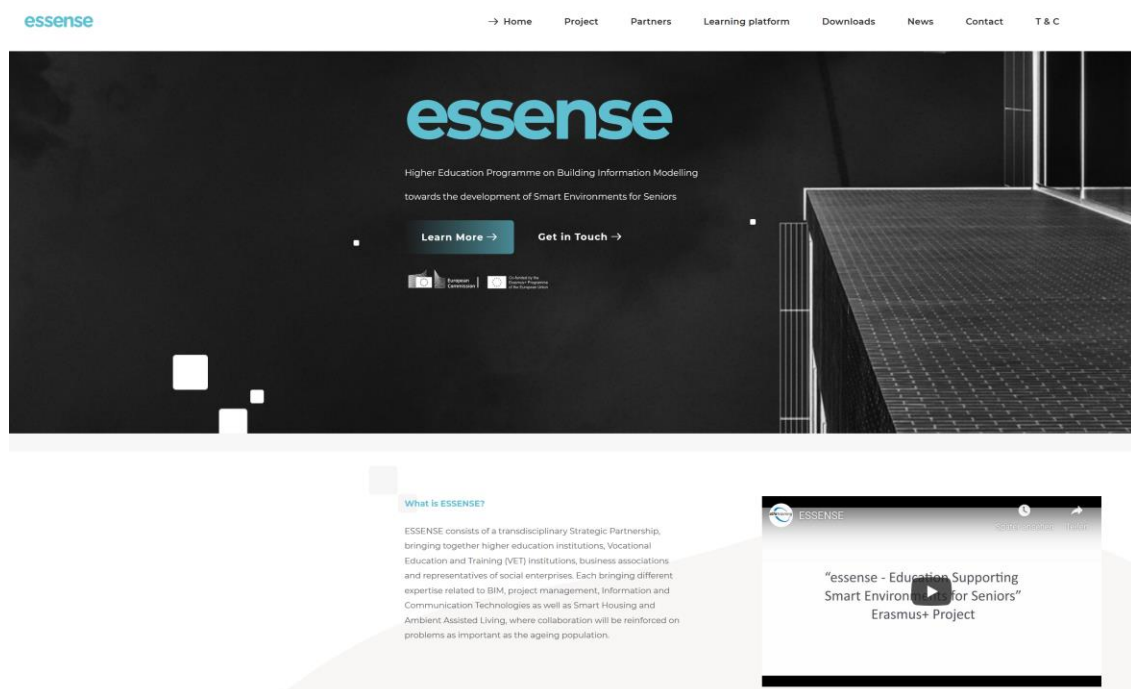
essense

→ Home Project Partners Learning platform Downloads News Contact T & C

essense

Higher Education Programme on Building Information Modelling towards the development of Smart Environments for Seniors

Learn More → Get in Touch →

European Commission | Co-funded by the Erasmus+ Programme of the European Union

What is ESSENSE?

ESSENSE consists of a transdisciplinary Strategic Partnership, bringing together higher education institutions, Vocational Education and Training (VET) institutions, business associations and representatives of social enterprises. Each bringing different expertise related to BIM, project management, Information and Communication Technologies as well as Smart Housing and Ambient Assisted Living, where collaboration will be reinforced on problems as important as the ageing population.

ESSENSE

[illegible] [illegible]

"essense - Education Supporting Smart Environments for Seniors"
Erasmus+ Project